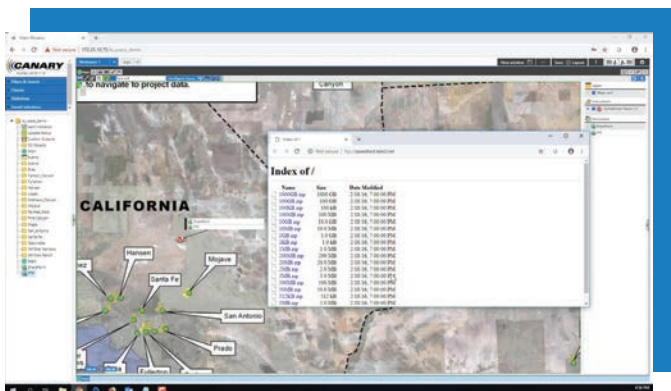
Not secure

CANARY

to navigate to project data.

Canyon

CALIFORNIA

Hansen

Mojave

Santa Fe

San Antonio

Prado

Fullerton

Index of /

Not secure

Index of /

| Name | Size | Date Modified |
|---|---|---|
| 1000GB.zip | 1000 GB | 2/18/18, 7:00:00 PM |
| 100GB.zip | 100 GB | 2/18/18, 7:00:00 PM |
| 100MB.zip | 100 MB | 2/18/18, 7:00:00 PM |
| 10GB.zip | 10.0 GB | 2/18/18, 7:00:00 PM |
| 10MB.zip | 10.0 MB | 2/18/18, 7:00:00 PM |
| 1GB.zip | 1.0 GB | 2/18/18, 7:00:00 PM |
| 1KB.zip | 1.0 kB | 2/18/18, 7:00:00 PM |
| 1MB.zip | 1.0 MB | 2/18/18, 7:00:00 PM |
| 200MB.zip | 200 MB | 2/18/18, 7:00:00 PM |
| 20MB.zip | 20.0 MB | 2/18/18, 7:00:00 PM |
| 2MB.zip | 2.0 MB | 2/18/18, 7:00:00 PM |
| 3MB.zip | 3.0 MB | 2/18/18, 7:00:00 PM |
| 500MB.zip | 500 MB | 2/18/18, 7:00:00 PM |
| 50MB.zip | 50.0 MB | 2/18/18, 7:00:00 PM |
| 512KB.zip | 512 kB | 2/18/18, 7:00:00 PM |
| 5MB.zip | 5.0 MB | 2/18/18, 7:00:00 PM |